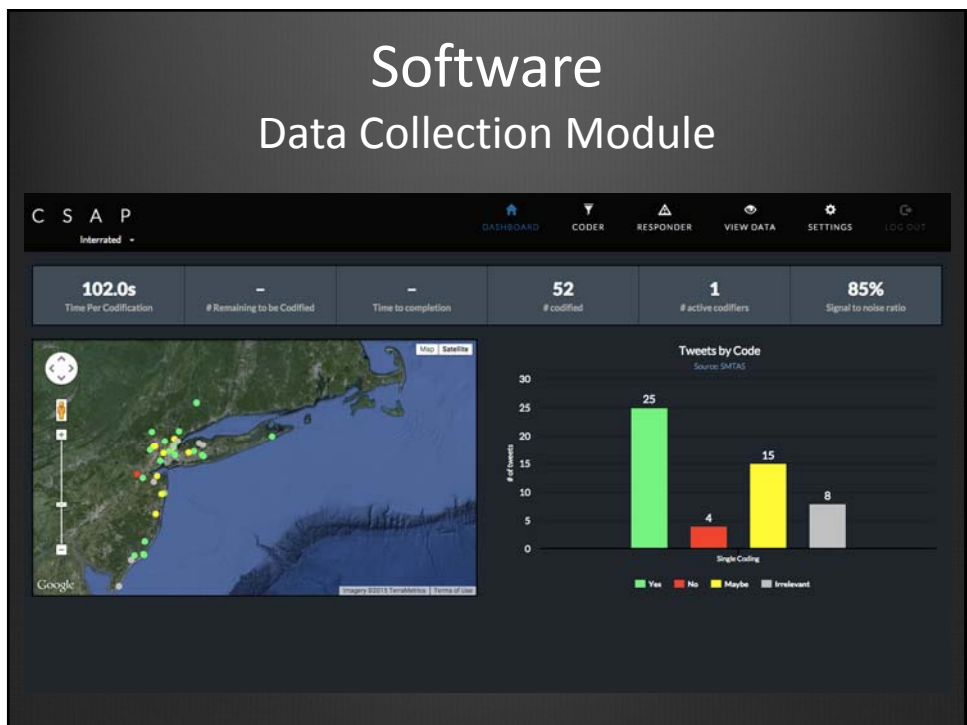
Software
Data Collection Module

C S A P
Interrated ▾

DASHBOARD CODER RESPONDER VIEW DATA SETTINGS LOG OUT

| 102.0s | - | - | 52 | 1 | 85% |
|---|---|---|---|---|---|
| Time Per Codification | # Remaining to be Codified | Time to completion | # codified | # active codifiers | Signal to noise ratio |

Map Satellite

Google

Imagery ©2015 TerraMetrics Terms of Use

Tweets by Code
Source: SMTAS

30
25
20
15
10
5
0

# of tweets

25
4
15
8

Single Coding

Yes No Maybe Irrelevant